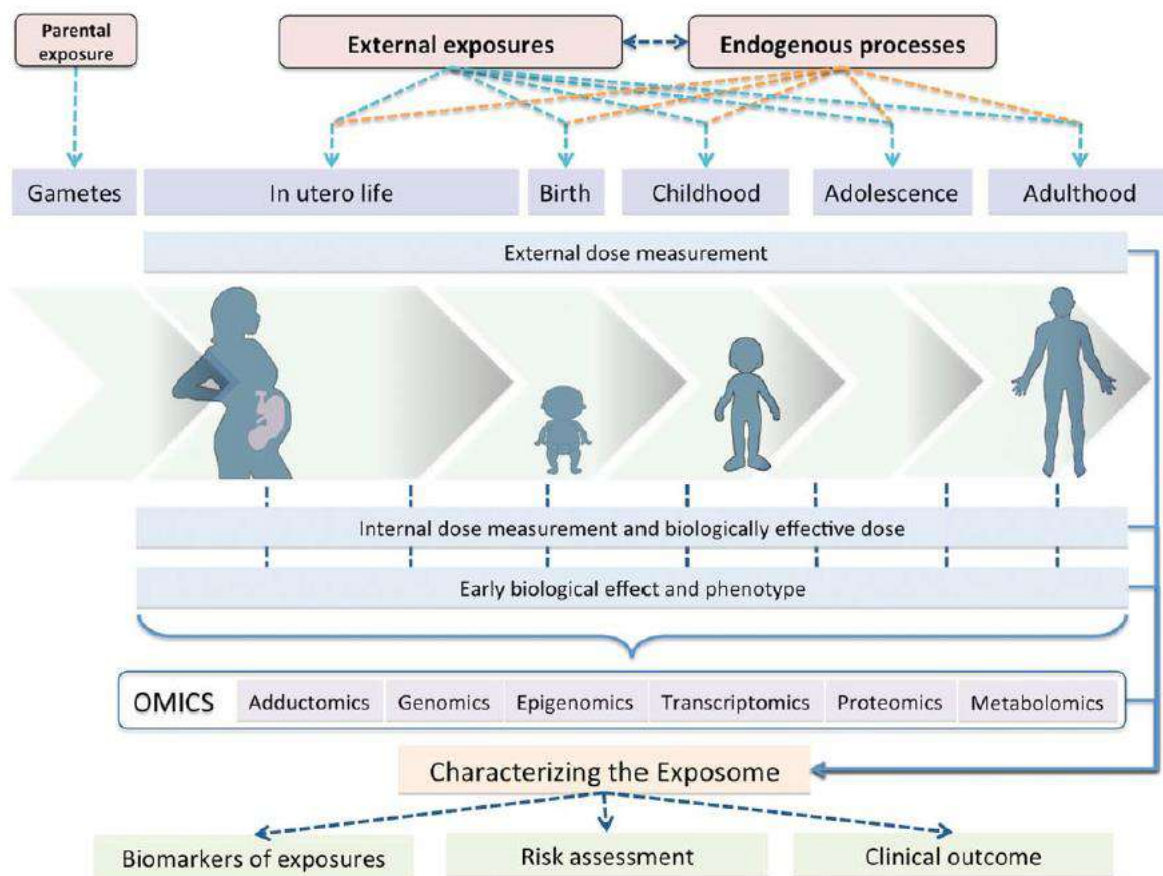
Parental exposure

External exposures

Endogenous processes

Gametes

In utero life

Birth

Childhood

Adolescence

Adulthood

External dose measurement

Internal dose measurement and biologically effective dose

Early biological effect and phenotype

OMICS

Adductomics

Genomics

Epigenomics

Transcriptomics

Proteomics

Metabolomics

Characterizing the Exposome

Biomarkers of exposures

Risk assessment

Clinical outcome